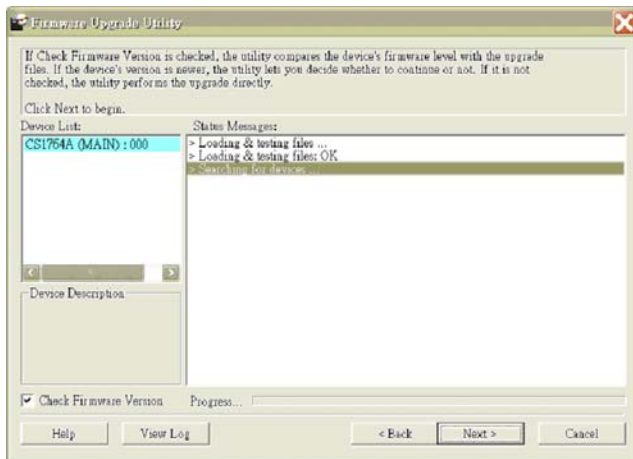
Firmware Upgrade Utility

If Check Firmware Version is checked, the utility compares the device's firmware level with the upgrade files. If the device's version is newer, the utility lets you decide whether to continue or not. If it is not checked, the utility performs the upgrade directly.

Click Next to begin.

Device List:

CS1764A (MAIN) : 000

Device Description

Status Messages:

> Loading & testing files ...
> Loading & testing files: OK
> Searching for devices ...

Check Firmware Version

Progress...

Help

View Log

< Back

Next >

Cancel